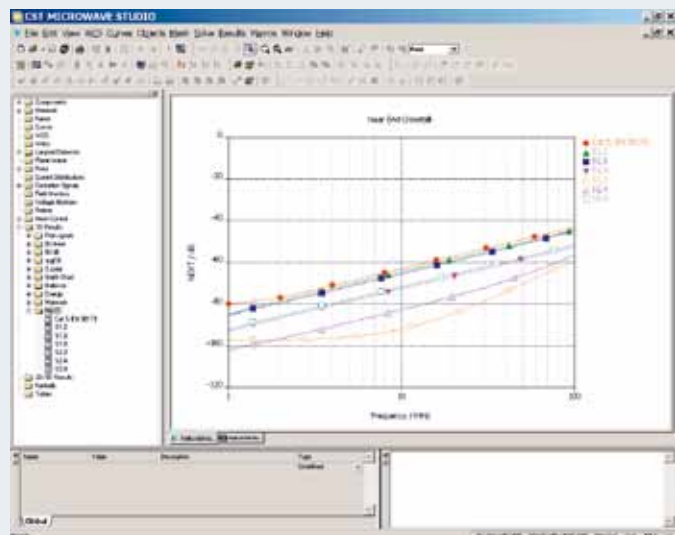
CST MICROWAVE STUDIO

File Edit View Macros Curves Objects Mesh Solve Results Macros Window Help

Components
Materials
Faces
Curves
WCS
Units
Lumped Elements
Plane wave
Ports
Current Distribution
Excitation Signals
Field Monitors
Voltage Monitors
Probes
Mesh Control
1D Results
2D/3D Results
Tables

Near End Crosstalk

0
-20
-40
-60
-80
-100
-120

NEXT / dB

1
10
100

Frequency / MHz

Navigation
Parameters

Name
Value
Description
Type

Global